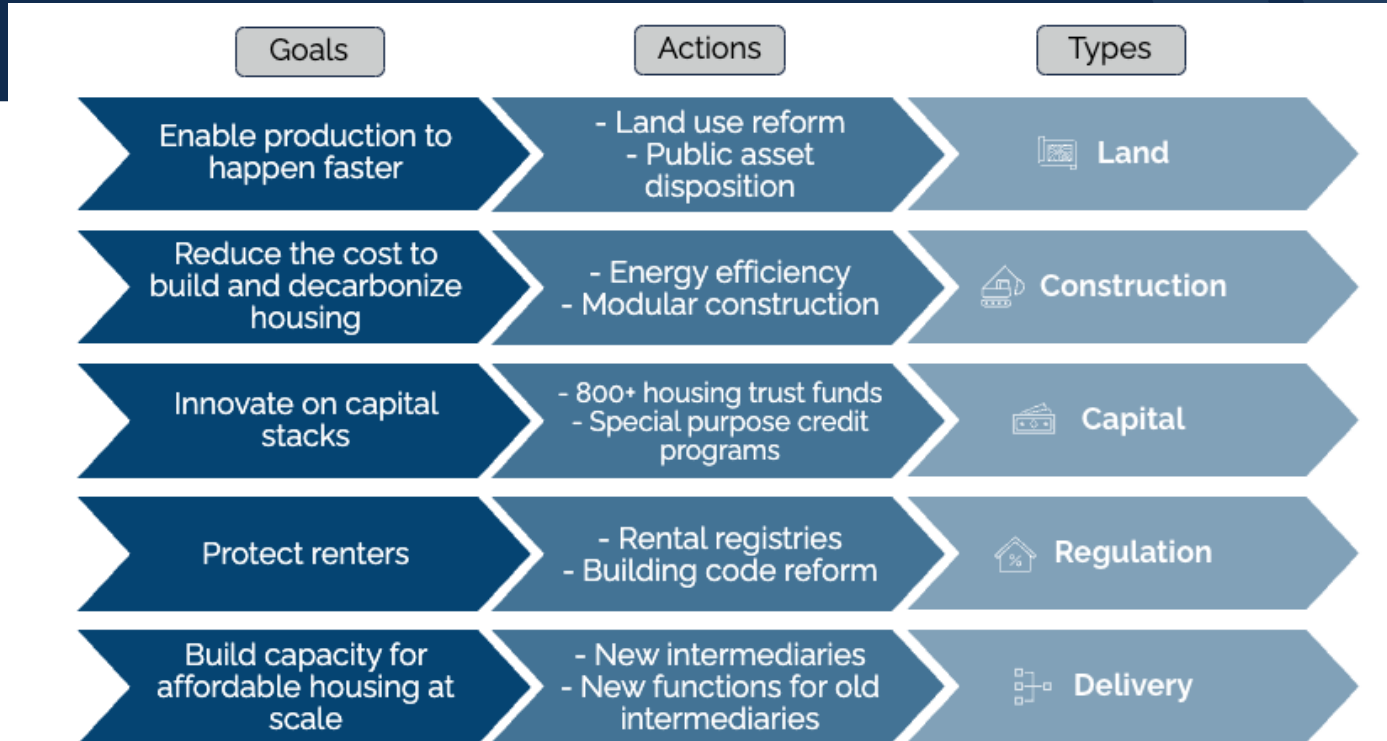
| Goals | Actions | Types |
|---|---|---|
| Enable production to happen faster | - Land use reform<br>- Public asset disposition | Land |
| Reduce the cost to build and decarbonize housing | - Energy efficiency<br>- Modular construction | Construction |
| Innovate on capital stacks | - 800+ housing trust funds<br>- Special purpose credit programs | Capital |
| Protect renters | - Rental registries<br>- Building code reform | Regulation |
| Build capacity for affordable housing at scale | - New intermediaries<br>- New functions for old intermediaries | Delivery |